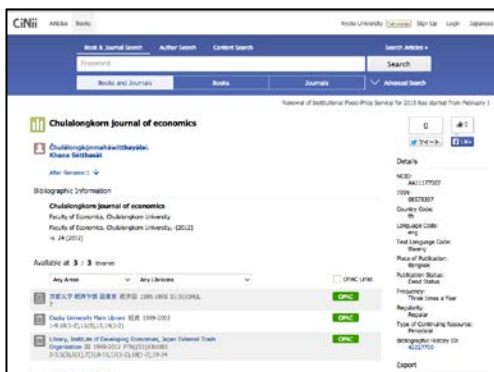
CiNii Articles Books

Kyoto University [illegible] Sign Up Login Japanese

Book & Journal Search Author Search Content Search

Search Articles »

Search

Books and Journals Books Journals Advanced Search

Renewal of Institutional Fixed-Price Service for 2015 has started from February 1

Chulalongkorn journal of economics

Chulalongkonmahāwitthayālai. Khana Sētthasāt

After Revision 1

Bibliographic Information

Chulalongkorn journal of economics
Faculty of Economics, Chulalongkorn University
Faculty of Economics, Chulalongkorn University, [2012]
v. 24 (2012)

Available at 3 / 3 libraries

Any Areas Any Libraries OPAC Links

京都大学 経済学部 図書室 経済 1990-1999 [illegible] OPAC

Osaka University Main Library 経済 1998-2002 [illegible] OPAC

Library, Institute of Developing Economies, Japan External Trade Organization 経 1990-2012 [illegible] OPAC

0

ツイート

Details

NCID: AA11177007
ISSN: 08578307
Country Code: th
Language Code: eng
Text Language Code: Mixed
Place of Publication: Bangkok
Publication Status: Ceased Status
Frequency: Three times a Year
Regularity: Regular
Type of Continuing Resource: Periodical
Bibliographic History ID: 42027750

Export